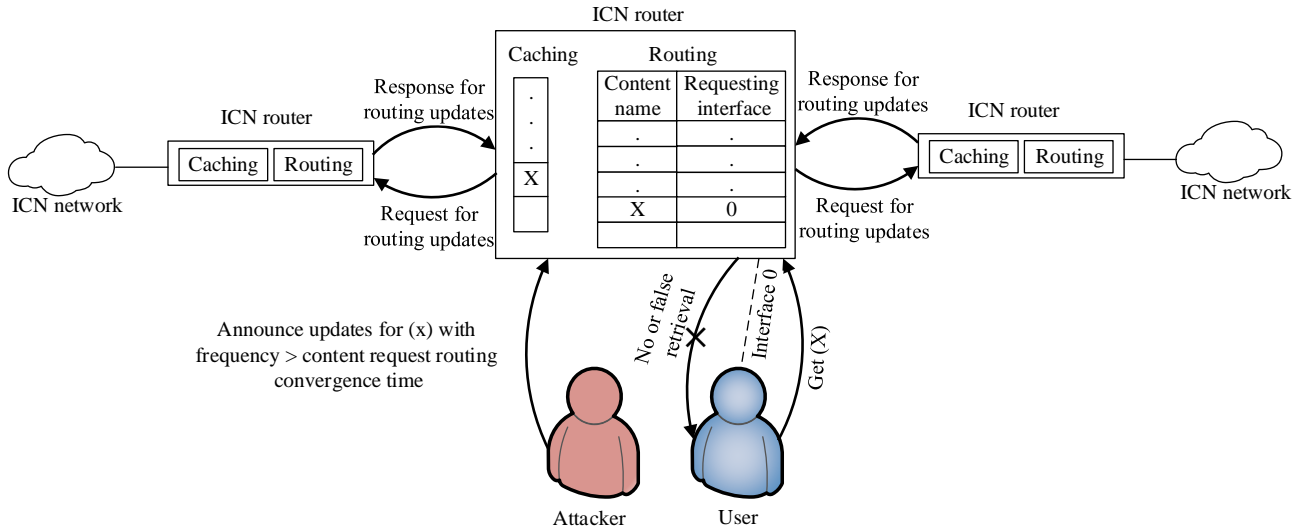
ICN router

Caching

Routing

| Content name | Requesting interface |
|---|---|
| . | . |
| . | . |
| . | . |
| X | 0 |
| | |

.
.
.
X

Response for routing updates

Request for routing updates

ICN router

Caching | Routing

ICN network

Response for routing updates

Request for routing updates

ICN router

Caching | Routing

ICN network

Announce updates for (x) with frequency > content request routing convergence time

No or false retrieval

Interface 0

Get (X)

Attacker

User